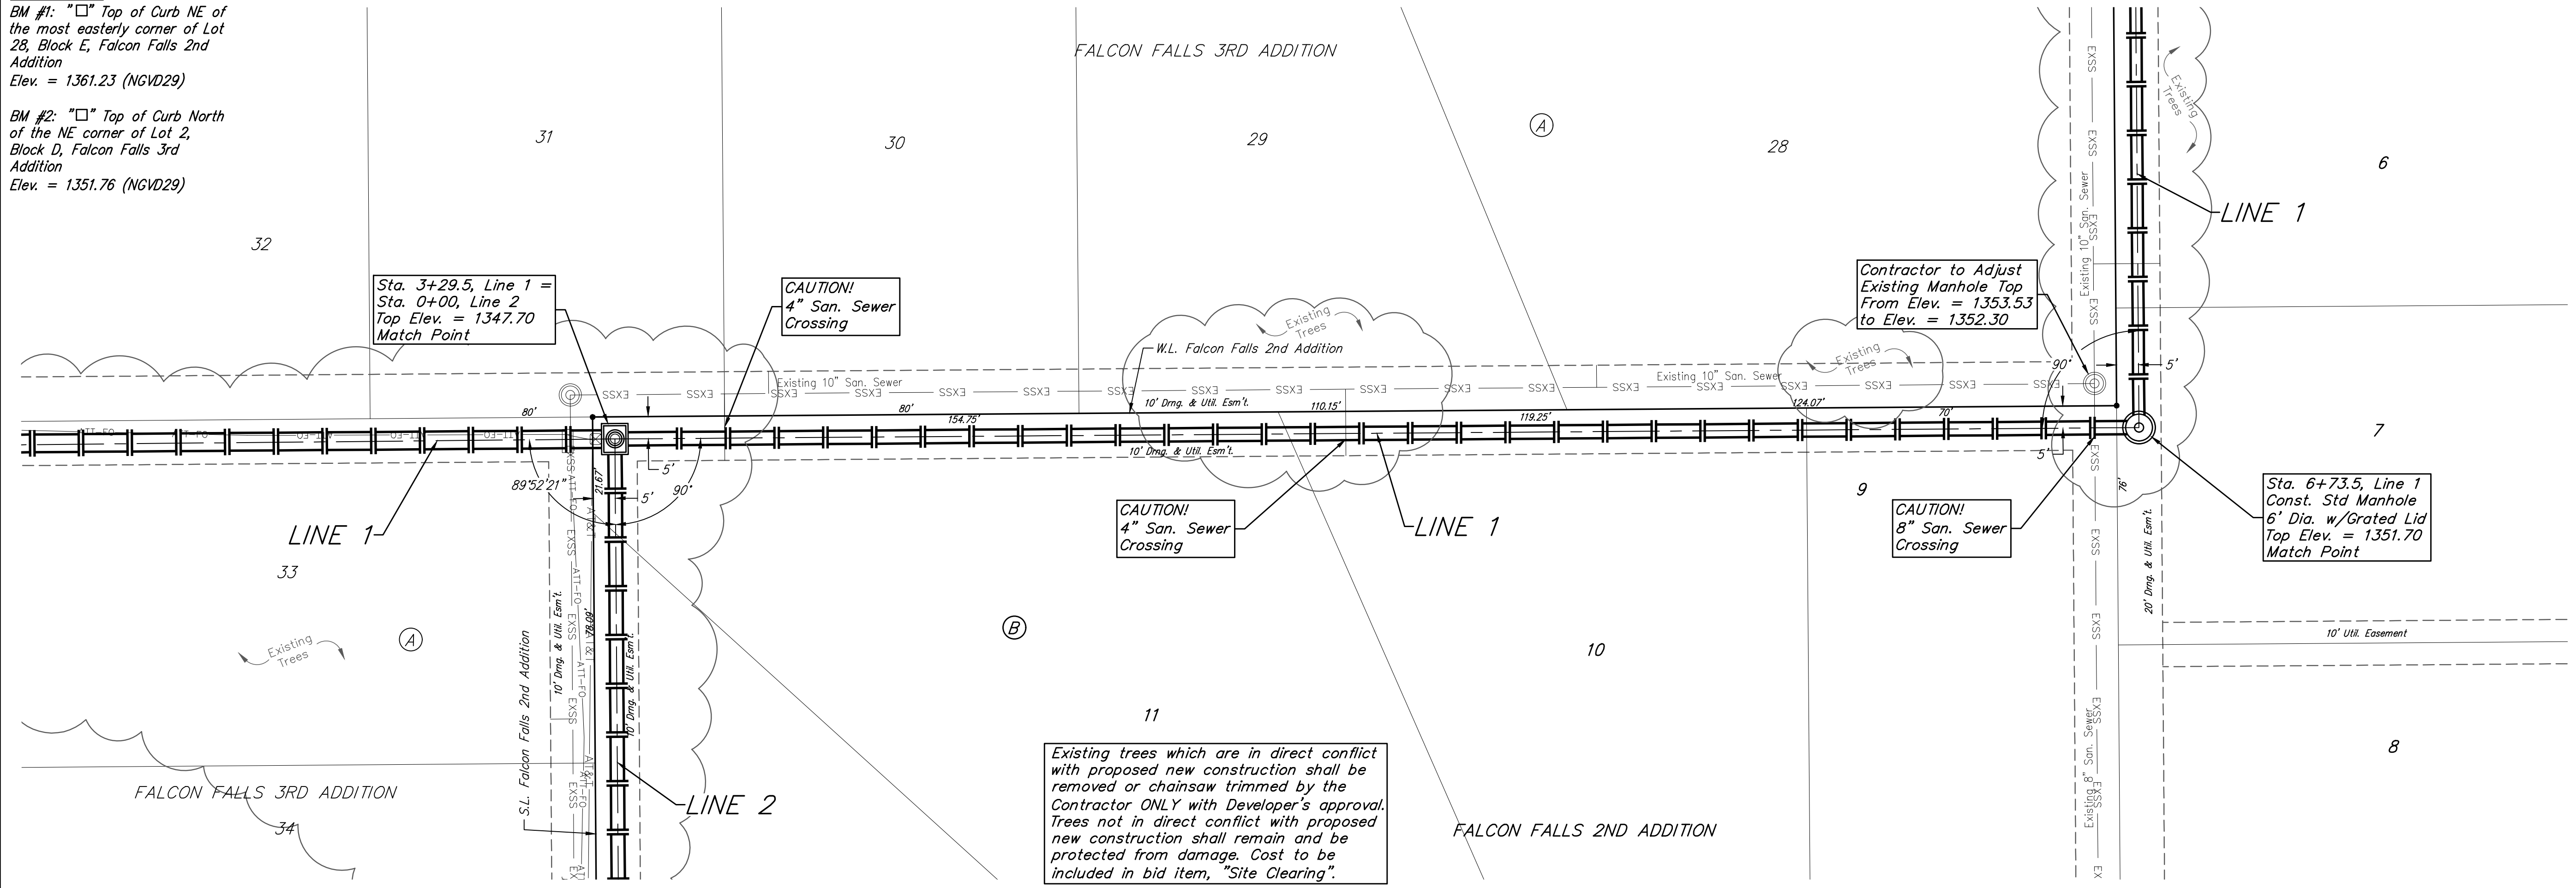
BM #1: "□" Top of Curb NE of the most easterly corner of Lot 28, Block E, Falcon Falls 2nd Addition
Elev. = 1361.23 (NGVD29)

BM #2: "□" Top of Curb North of the NE corner of Lot 2, Block D, Falcon Falls 3rd Addition
Elev. = 1351.76 (NGVD29)

FALCON FALLS 3RD ADDITION

31 30 29 Ⓐ 28 6 32

Existing Trees

LINE 1

Contractor to Adjust Existing Manhole Top From Elev. = 1353.53 to Elev. = 1352.30

Sta. 3+29.5, Line 1 = Sta. 0+00, Line 2 Top Elev. = 1347.70 Match Point

CAUTION! 4" San. Sewer Crossing

Existing Trees

W.L. Falcon Falls 2nd Addition

Existing Trees

Existing 10" San. Sewer

Existing 10" San. Sewer

Existing 10" San. Sewer

SSX3 SSX3 SSX3 SSX3 SSX3 SSX3 SSX3 SSX3 SSX3 SSX3 SSX3 SSX3 SSX3 SSX3 SSX3

80' 80' 154.75' 110.15' 119.25' 124.07' 70' 90' 5'

10' Drng. & Util. Esm't.

10' Drng. & Util. Esm't.

7

5' 5' 90' 89°52'21" 21.67' 5'

LINE 1

33

CAUTION! 4" San. Sewer Crossing

LINE 1

9

CAUTION! 8" San. Sewer Crossing

Sta. 6+73.5, Line 1 Const. Std Manhole 6' Dia. w/Grated Lid Top Elev. = 1351.70 Match Point

76'

20' Drng. & Util. Esm't.

EXSS EXSS EXSS EXSS

Existing Trees Ⓐ Ⓑ 10

10' Util. Easement

10' Drng. & Util. Esm't.

10' Drng. & Util. Esm't.

S.L. Falcon Falls 2nd Addition

ATT-FO EXSS

178.09'

11

8

Existing 8" San. Sewer

LINE 2

FALCON FALLS 3RD ADDITION

34

Existing trees which are in direct conflict with proposed new construction shall be removed or chainsaw trimmed by the Contractor ONLY with Developer's approval. Trees not in direct conflict with proposed new construction shall remain and be protected from damage. Cost to be included in bid item, "Site Clearing".

FALCON FALLS 2ND ADDITION